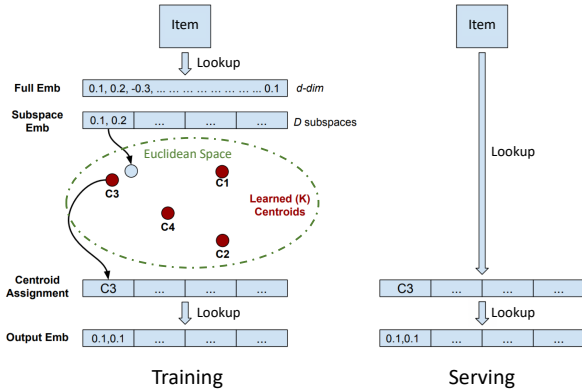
Item

Lookup

Full Emb
0.1, 0.2, -0.3, ... ... ... ... ... ... ... 0.1
d-dim

Subspace Emb
0.1, 0.2
...
...
...
D subspaces

Euclidean Space

C3
C1
C4
C2

Learned (K) Centroids

Centroid Assignment
C3
...
...
...

Lookup

Output Emb
0.1,0.1
...
...
...

Training

Item

Lookup

C3
...
...
...

Lookup

0.1,0.1
...
...
...

Serving